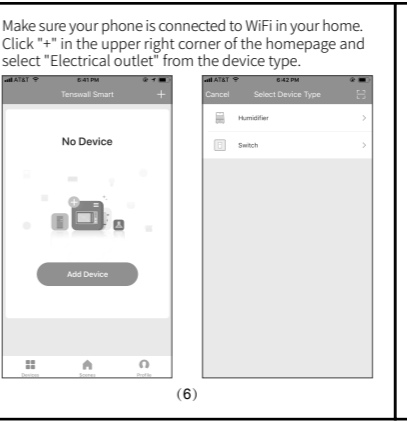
Make sure your phone is connected to WiFi in your home. Click "+" in the upper right corner of the homepage and select "Electrical outlet" from the device type.

AT&T 5:41 PM

Tenswall Smart +

No Device

Add Device

Devices Scenes Profile

AT&T 5:42 PM

Cancel Select Device Type

Humidifier >

Switch >

(6)